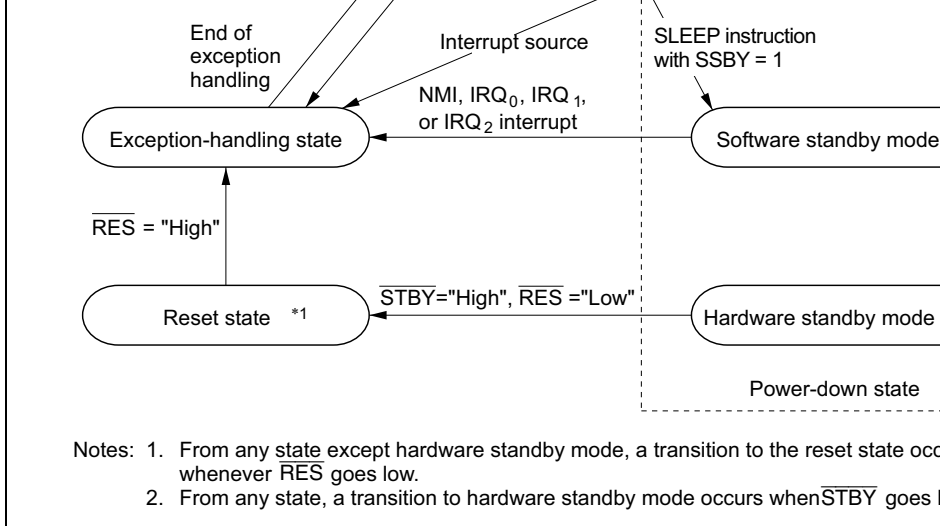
End of exception handling

Interrupt source

SLEEP instruction with SSBY = 1

NMI, $IRQ_0$, $IRQ_1$, or $IRQ_2$ interrupt

Exception-handling state

Software standby mode

$\overline{RES}$ = "High"

$\overline{STBY}$="High", $\overline{RES}$ ="Low"

Reset state *1

Hardware standby mode

Power-down state

Notes: 1. From any state except hardware standby mode, a transition to the reset state occ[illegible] whenever $\overline{RES}$ goes low.
2. From any state, a transition to hardware standby mode occurs when $\overline{STBY}$ goes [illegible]